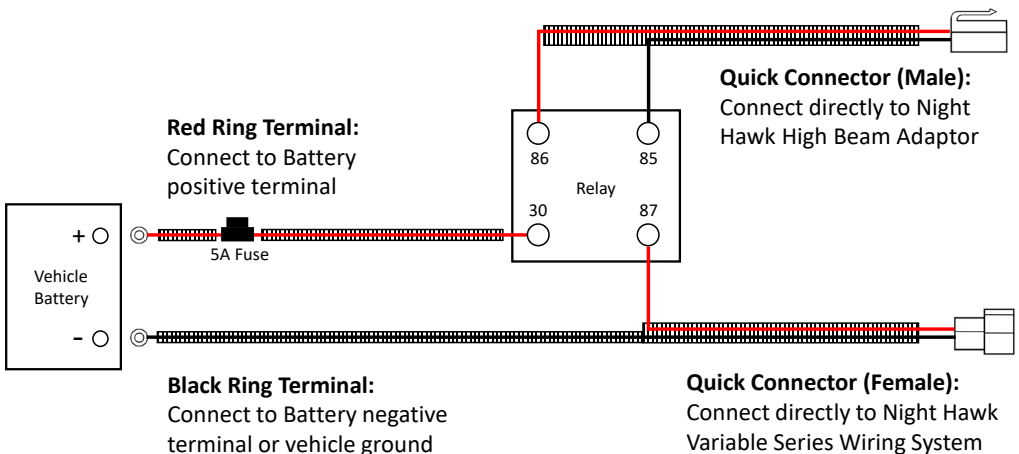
Quick Connector (Male):
Connect directly to Night Hawk High Beam Adaptor

Red Ring Terminal:
Connect to Battery positive terminal

86

85

Relay

30

87

+ ○

Vehicle Battery

- ○

5A Fuse

Black Ring Terminal:
Connect to Battery negative terminal or vehicle ground

Quick Connector (Female):
Connect directly to Night Hawk Variable Series Wiring System